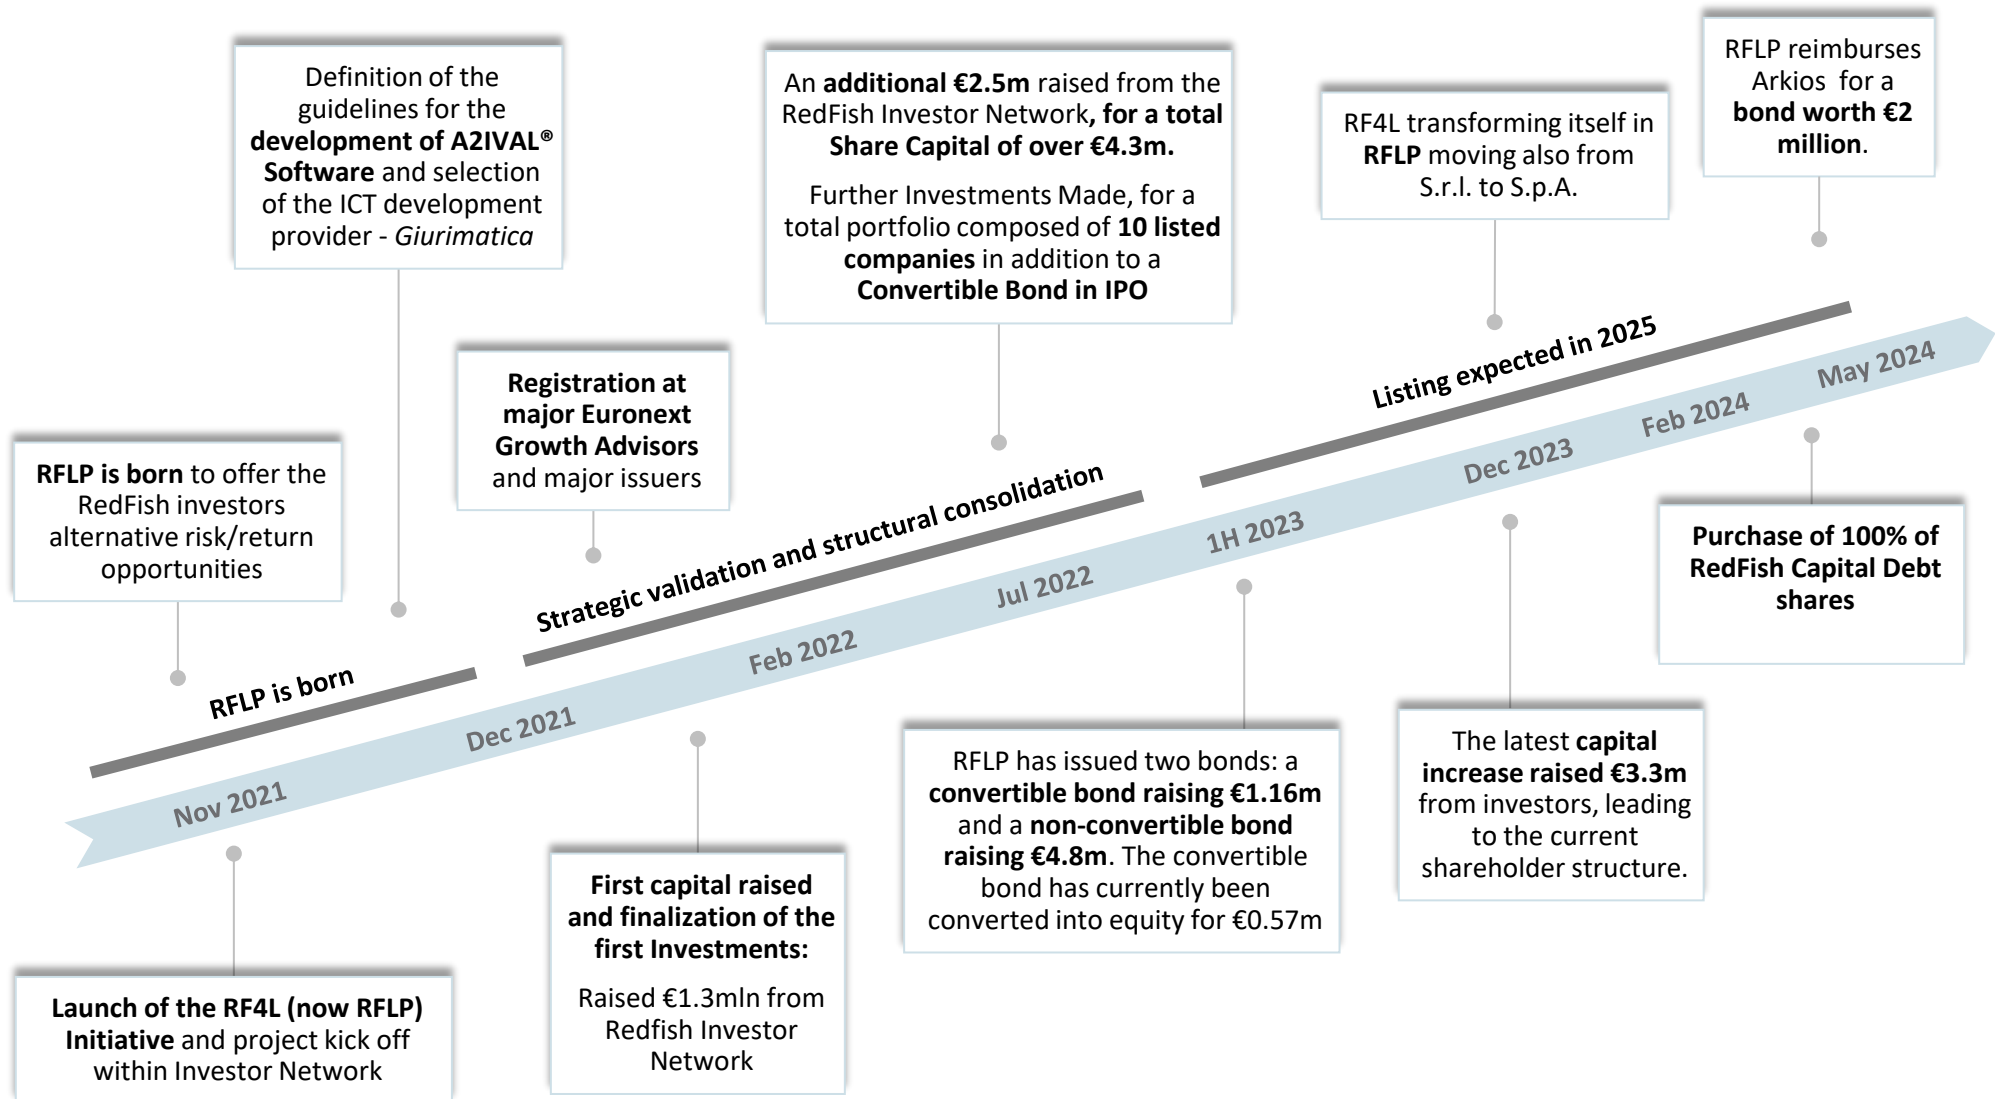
Definition of the guidelines for the development of A2IVAL® Software and selection of the ICT development provider - Giurimatica

An additional €2.5m raised from the RedFish Investor Network, for a total Share Capital of over €4.3m.

Further Investments Made, for a total portfolio composed of 10 listed companies in addition to a Convertible Bond in IPO

RF4L transforming itself in RFLP moving also from S.r.l. to S.p.A.

RFLP reimburses Arkios for a bond worth €2 million.

Registration at major Euronext Growth Advisors and major issuers

RFLP is born to offer the RedFish investors alternative risk/return opportunities

Listing expected in 2025

Strategic validation and structural consolidation

RFLP is born

Nov 2021

Dec 2021

Feb 2022

Jul 2022

1H 2023

Dec 2023

Feb 2024

May 2024

Purchase of 100% of RedFish Capital Debt shares

RFLP has issued two bonds: a convertible bond raising €1.16m and a non-convertible bond raising €4.8m. The convertible bond has currently been converted into equity for €0.57m

The latest capital increase raised €3.3m from investors, leading to the current shareholder structure.

First capital raised and finalization of the first Investments:

Raised €1.3mln from Redfish Investor Network

Launch of the RF4L (now RFLP) Initiative and project kick off within Investor Network